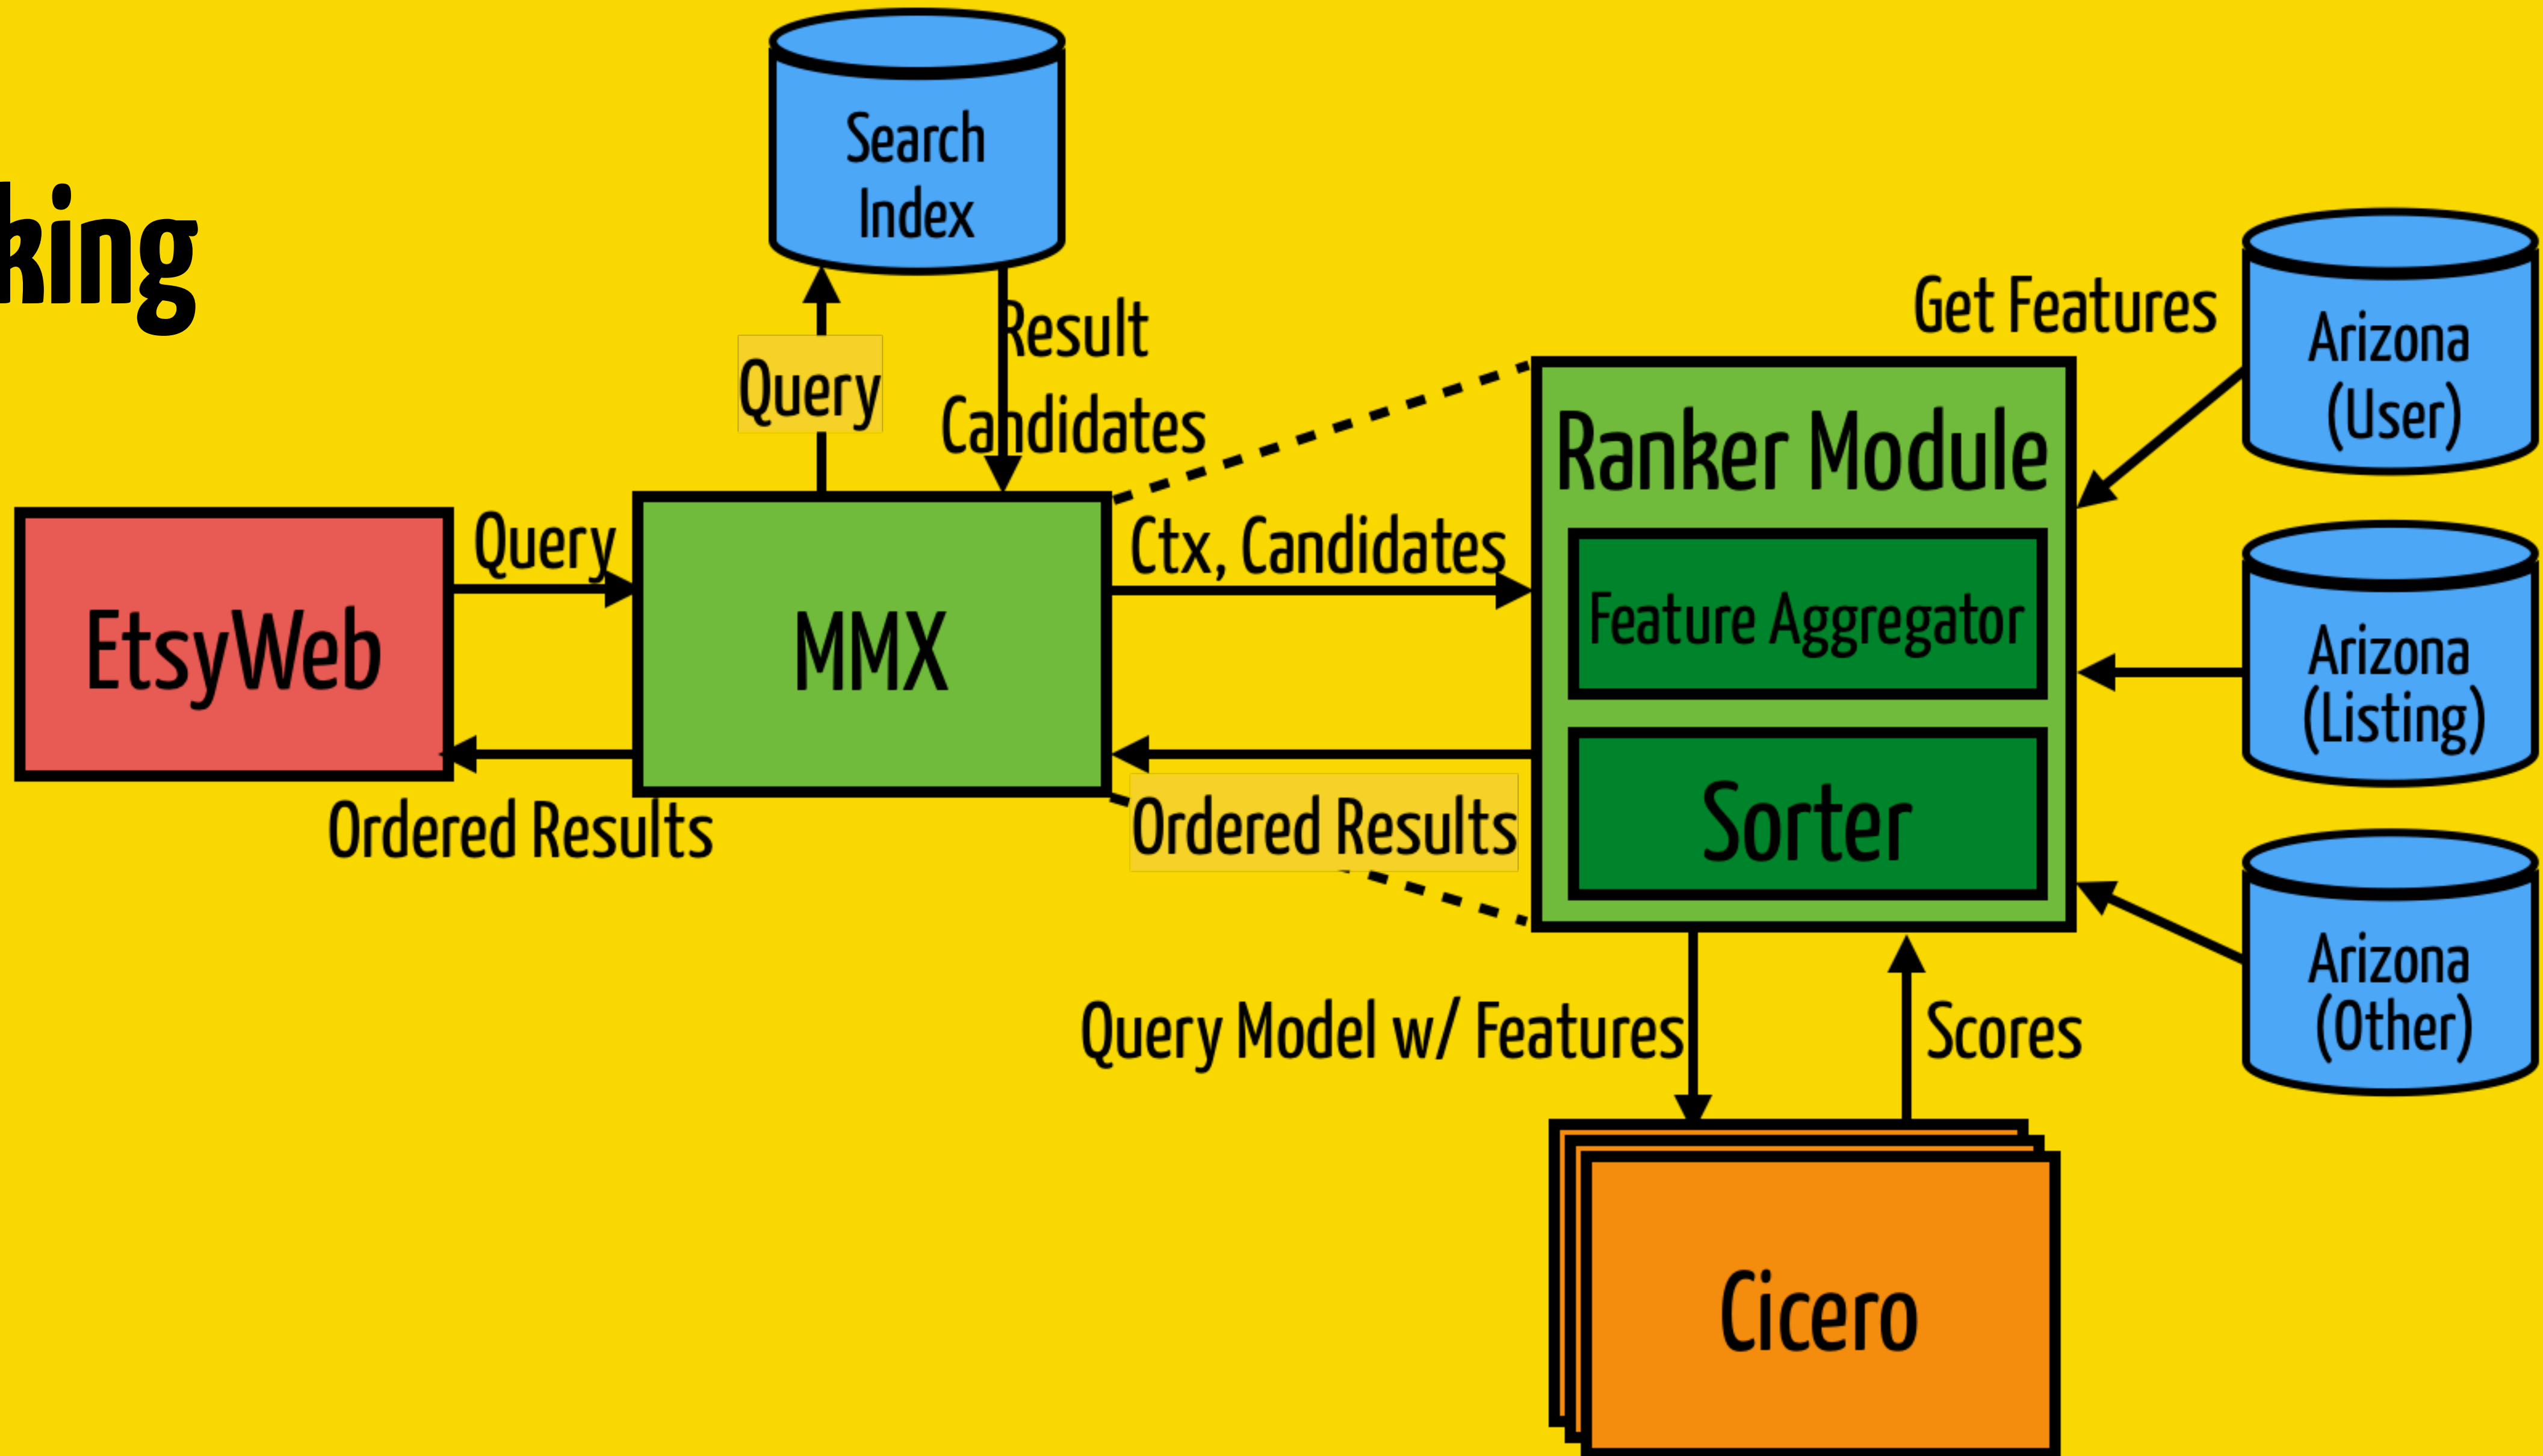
king

Search Index

Query

Result Candidates

Get Features

Arizona (User)

Ranker Module

Feature Aggregator

Sorter

Arizona (Listing)

Arizona (Other)

EtsyWeb

Query

MMX

Ctx, Candidates

Ordered Results

Ordered Results

Query Model w/ Features

Scores

Cicero